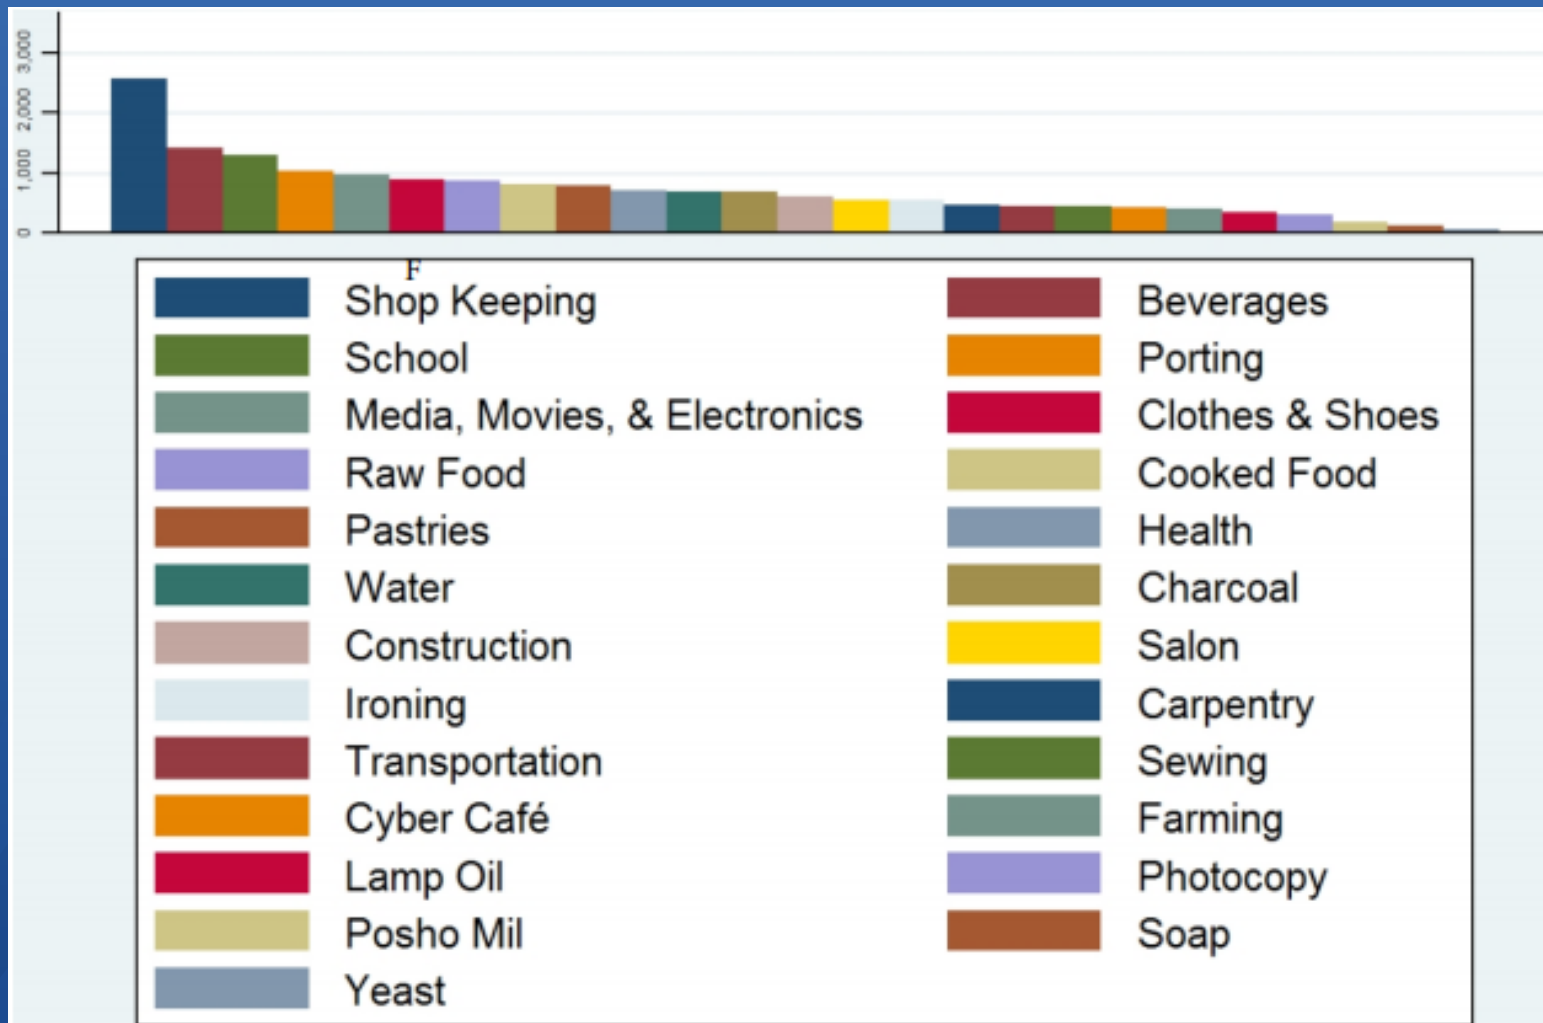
3,000
2,000
1,000
0

F

Shop Keeping
School
Media, Movies, & Electronics
Raw Food
Pastries
Water
Construction
Ironing
Transportation
Cyber Café
Lamp Oil
Posho Mil
Yeast

Beverages
Porting
Clothes & Shoes
Cooked Food
Health
Charcoal
Salon
Carpentry
Sewing
Farming
Photocopy
Soap